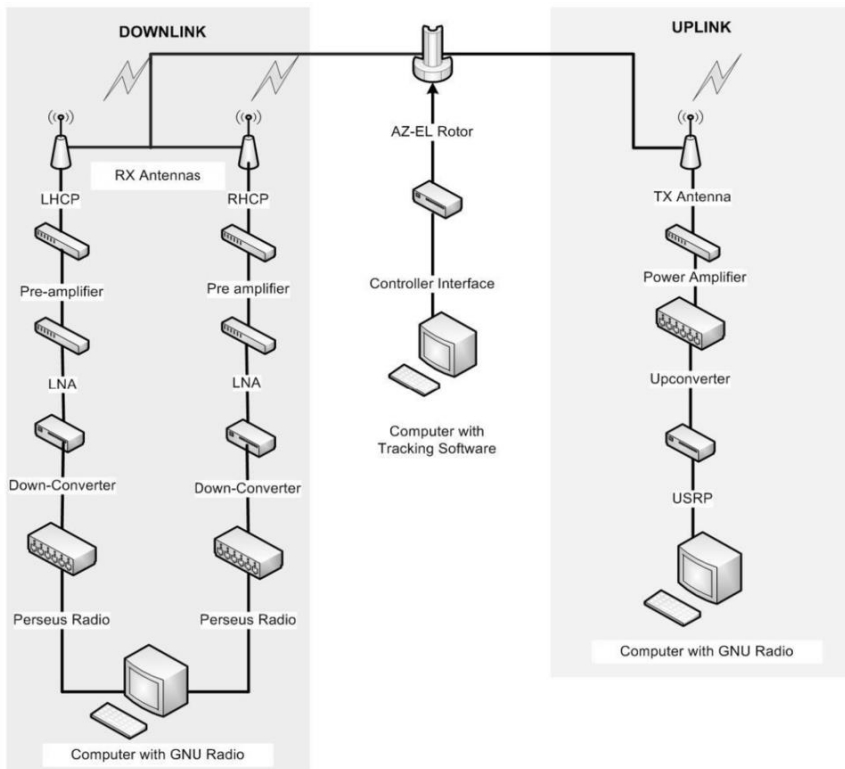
DOWNLINK

UPLINK

RX Antennas

LHCP

RHCP

Pre-amplifier

Pre amplifier

LNA

LNA

Down-Converter

Down-Converter

Perseus Radio

Perseus Radio

Computer with GNU Radio

AZ-EL Rotor

Controller Interface

Computer with Tracking Software

TX Antenna

Power Amplifier

Upconverter

USRP

Computer with GNU Radio